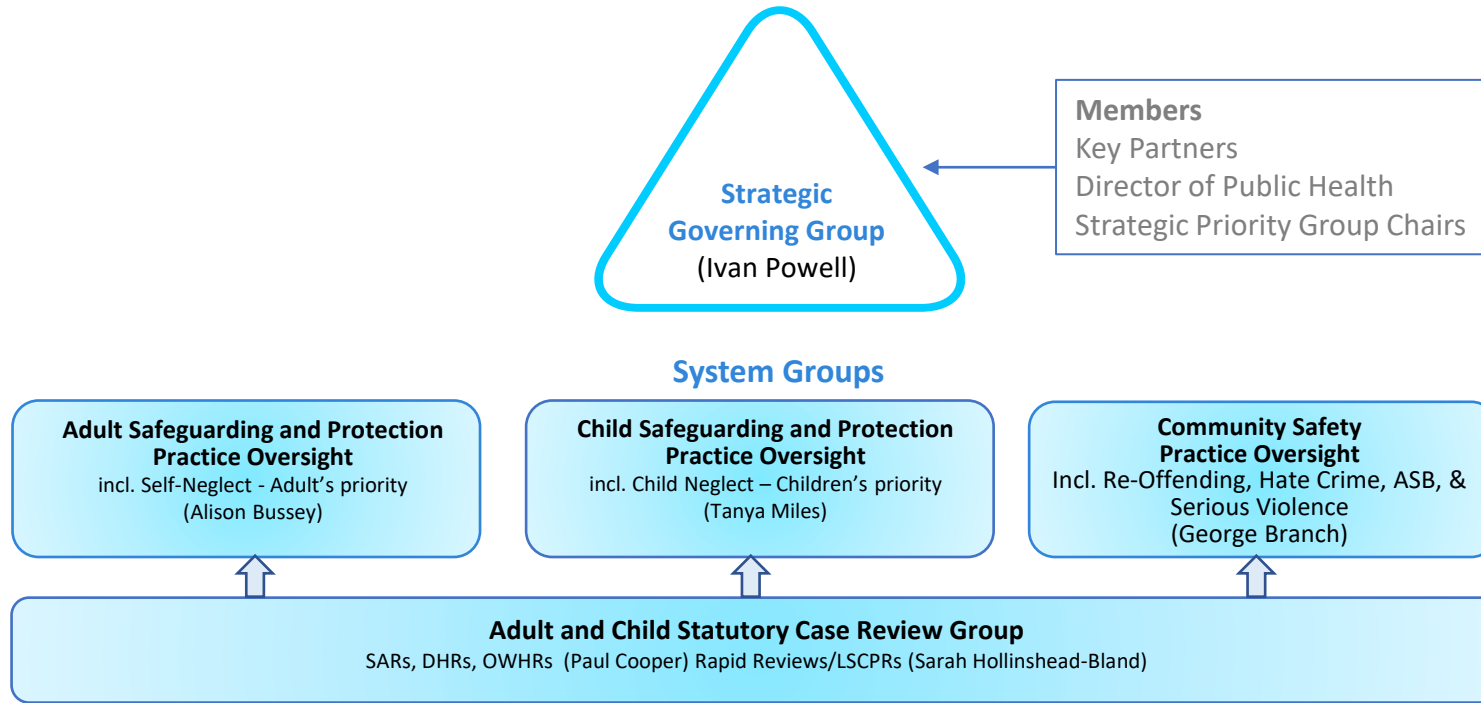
Strategic Governing Group
(Ivan Powell)

Members
Key Partners
Director of Public Health
Strategic Priority Group Chairs

System Groups

Adult Safeguarding and Protection Practice Oversight
incl. Self-Neglect - Adult's priority
(Alison Bussey)

Child Safeguarding and Protection Practice Oversight
incl. Child Neglect – Children's priority
(Tanya Miles)

Community Safety Practice Oversight
Incl. Re-Offending, Hate Crime, ASB, & Serious Violence
(George Branch)

Adult and Child Statutory Case Review Group
SARs, DHRs, OWHRs (Paul Cooper) Rapid Reviews/LSCPRs (Sarah Hollinshead-Bland)